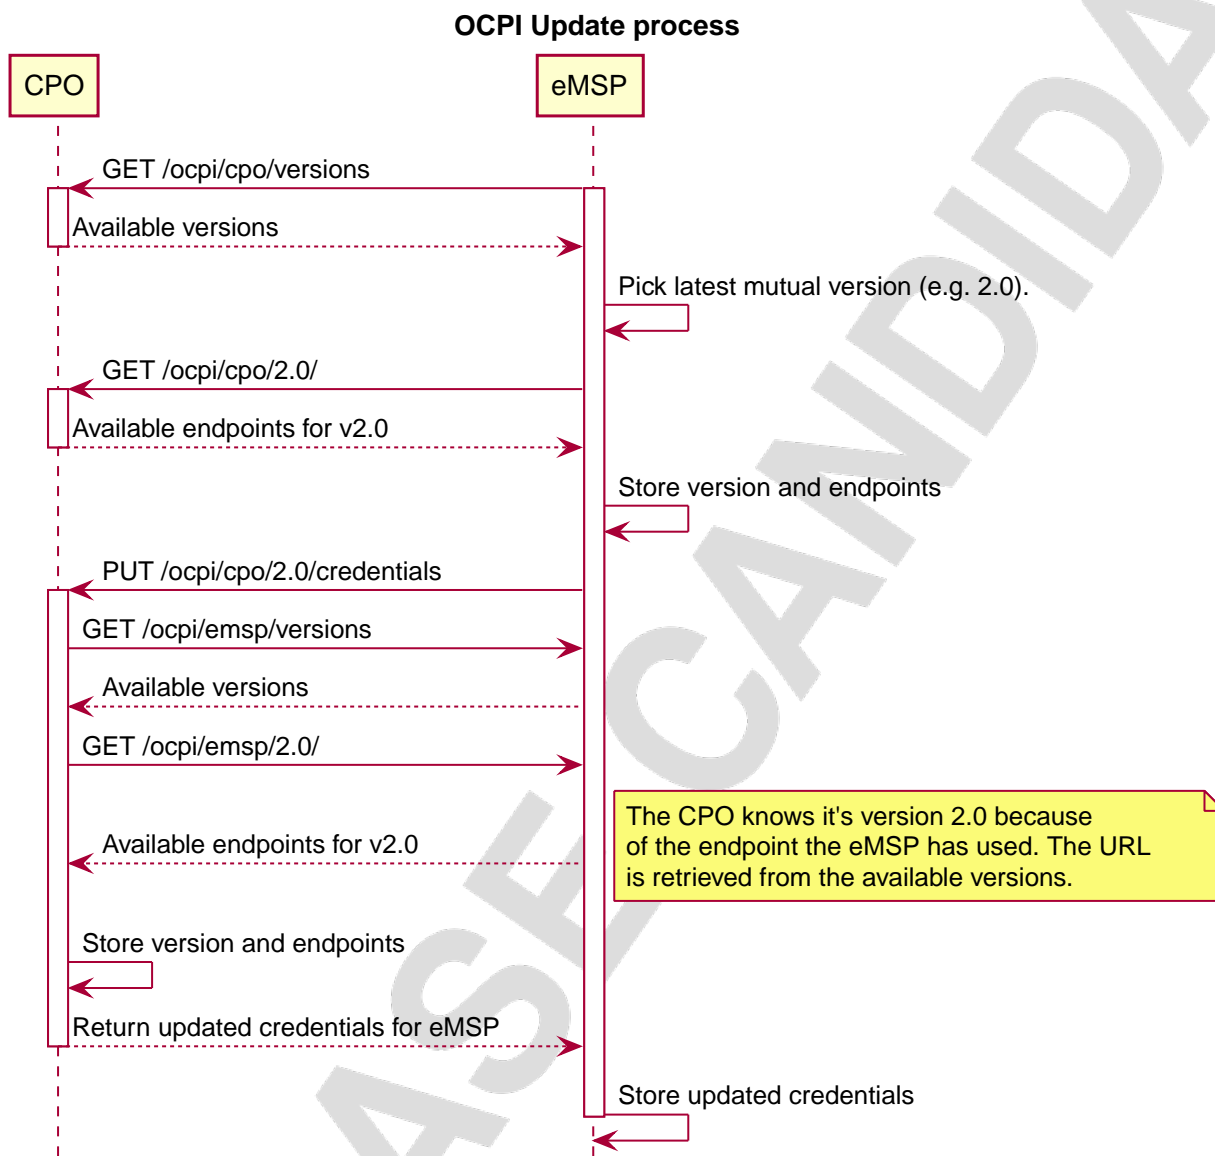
OCPI Update process

CPO

eMSP

GET /ocpi/cpo/versions

Available versions

Pick latest mutual version (e.g. 2.0).

GET /ocpi/cpo/2.0/

Available endpoints for v2.0

Store version and endpoints

PUT /ocpi/cpo/2.0/credentials

GET /ocpi/emsp/versions

Available versions

GET /ocpi/emsp/2.0/

The CPO knows it's version 2.0 because of the endpoint the eMSP has used. The URL is retrieved from the available versions.

Available endpoints for v2.0

Store version and endpoints

Return updated credentials for eMSP

Store updated credentials

ASE CANDIDA